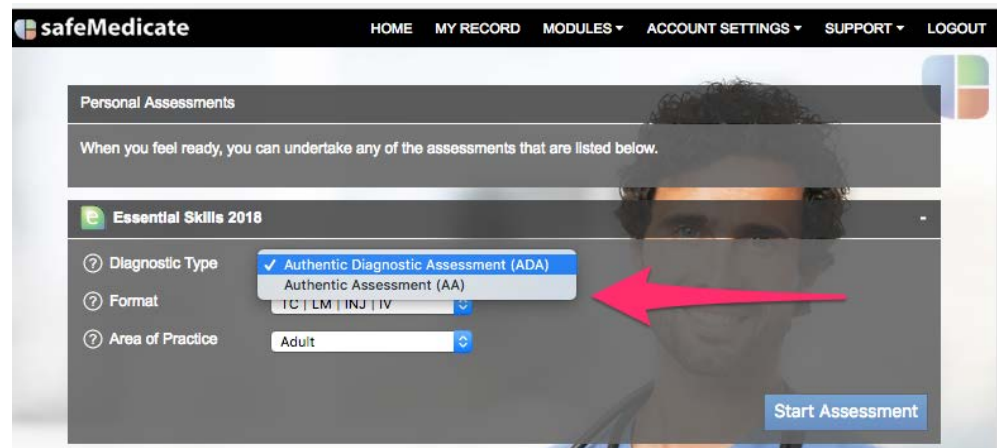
safeMedicate

HOME MY RECORD MODULES ▾ ACCOUNT SETTINGS ▾ SUPPORT ▾ LOGOUT

Personal Assessments

When you feel ready, you can undertake any of the assessments that are listed below.

Essential Skills 2018

-

? Diagnostic Type

✓ Authentic Diagnostic Assessment (ADA)

Authentic Assessment (AA)

? Format

TC | LM | INJ | IV

? Area of Practice

Adult

Start Assessment